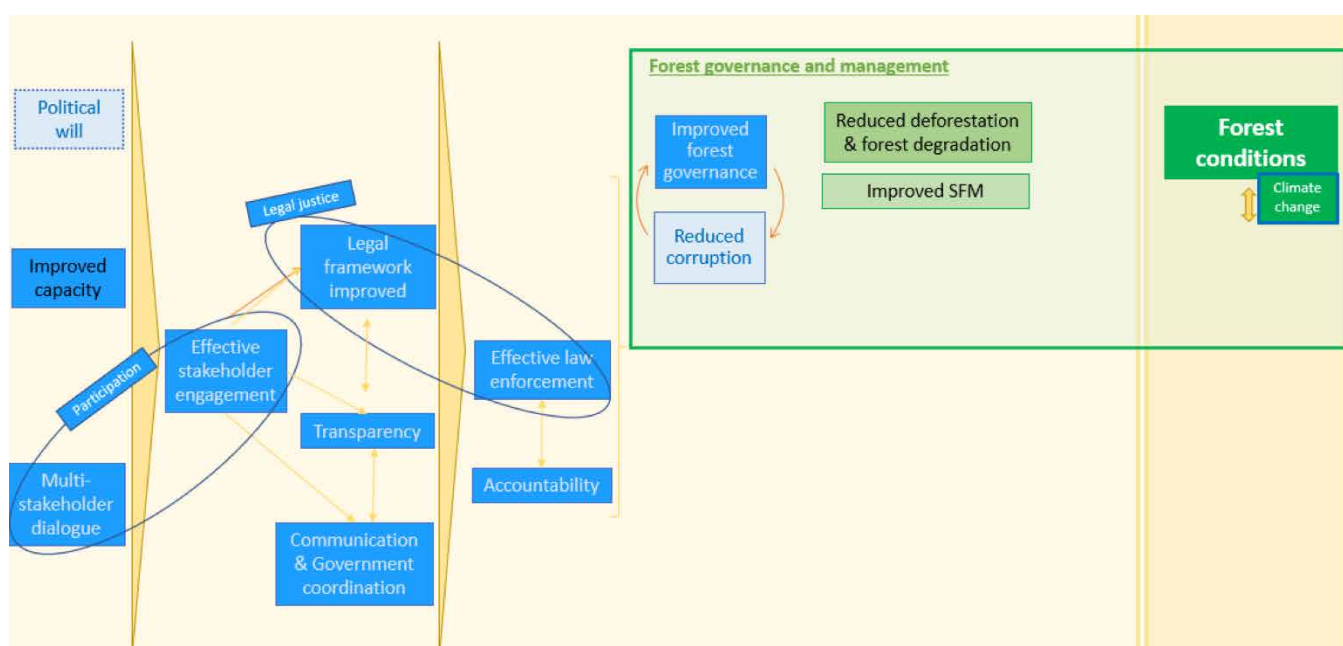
Political will

Improved capacity

Multi-stakeholder dialogue

Participation

Effective stakeholder engagement

Legal justice

Legal framework improved

Transparency

Communication & Government coordination

Effective law enforcement

Accountability

Forest governance and management

Improved forest governance

Reduced corruption

Reduced deforestation & forest degradation

Improved SFM

Forest conditions

Climate change